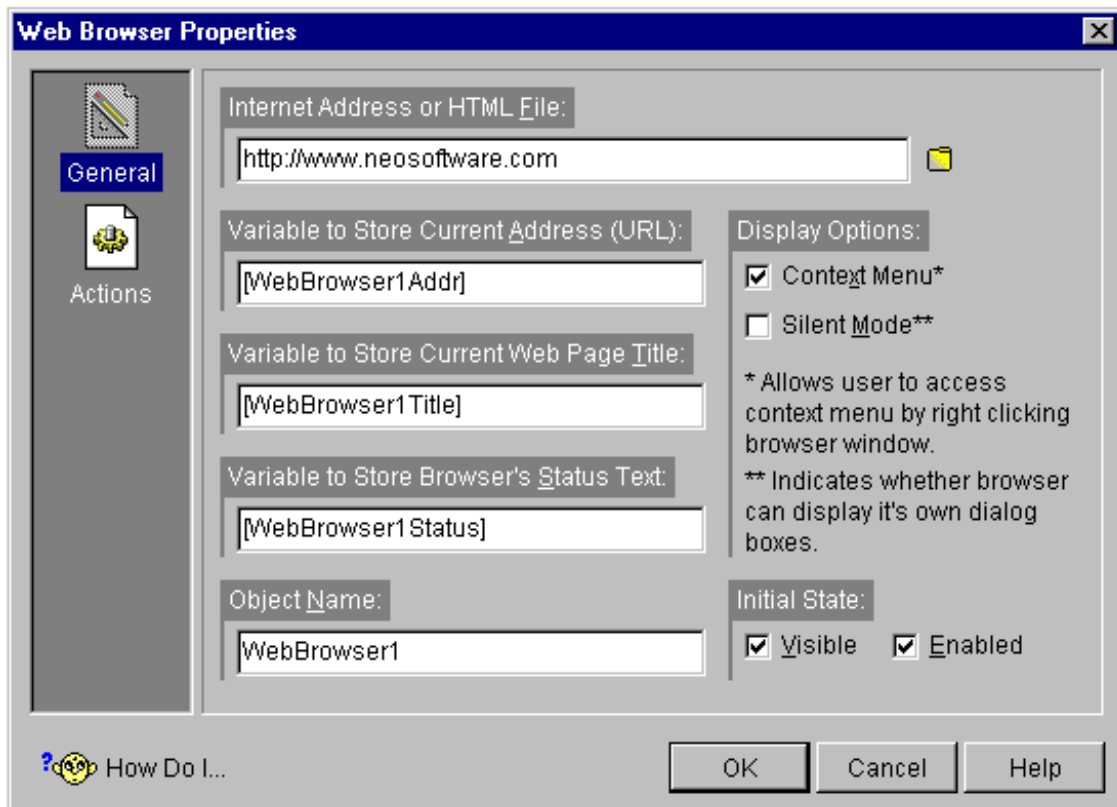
Web Browser Properties

General

Actions

Internet Address or HTML File:

http://www.neosoftware.com

Variable to Store Current Address (URL):

[WebBrowser1Addr]

Variable to Store Current Web Page Title:

[WebBrowser1Title]

Variable to Store Browser's Status Text:

[WebBrowser1Status]

Object Name:

WebBrowser1

Display Options:

Context Menu*

Silent Mode**

* Allows user to access context menu by right clicking browser window.

** Indicates whether browser can display it's own dialog boxes.

Initial State:

Visible

Enabled

How Do I...

OK

Cancel

Help